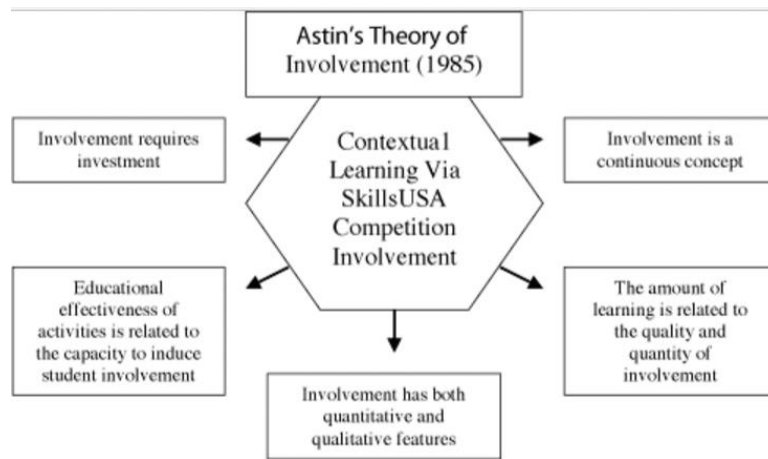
Astin's Theory of Involvement (1985)

Involvement requires investment

Contextua1 Learning Via SkillsUSA Competition Involvement

Involvement is a continuous concept

Educational effectiveness of activities is related to the capacity to induce student involvement

Involvement has both quantitative and qualitative features

The amount of learning is related to the quality and quantity of involvement